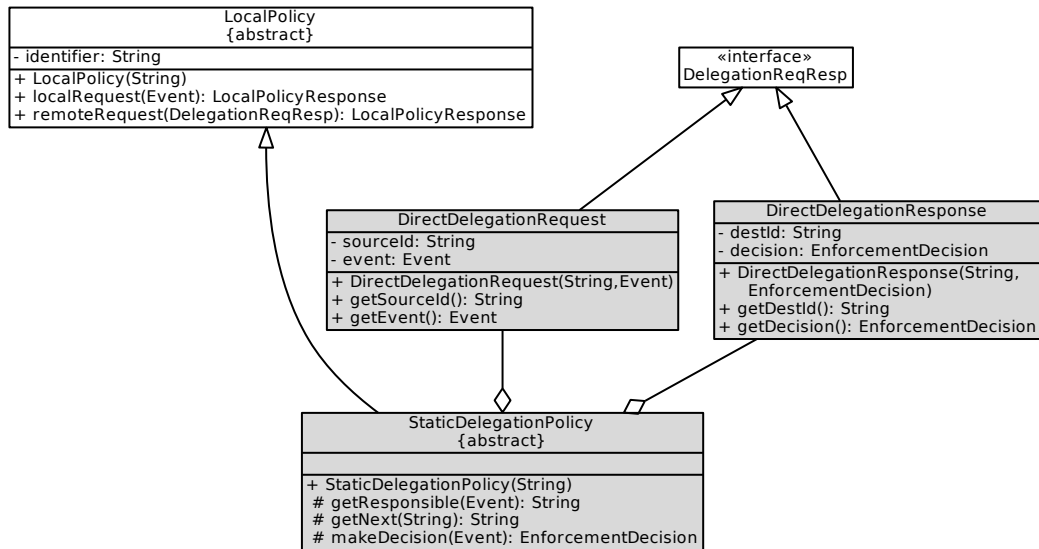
LocalPolicy
{abstract}

- identifier: String

+ LocalPolicy(String)
+ localRequest(Event): LocalPolicyResponse
+ remoteRequest(DelegationReqResp): LocalPolicyResponse

«interface»
DelegationReqResp

DirectDelegationRequest

- sourceId: String
- event: Event

+ DirectDelegationRequest(String,Event)
+ getSourceId(): String
+ getEvent(): Event

DirectDelegationResponse

- destId: String
- decision: EnforcementDecision

+ DirectDelegationResponse(String, EnforcementDecision)
+ getDestId(): String
+ getDecision(): EnforcementDecision

StaticDelegationPolicy
{abstract}

+ StaticDelegationPolicy(String)
# getResponsible(Event): String
# getNext(String): String
# makeDecision(Event): EnforcementDecision